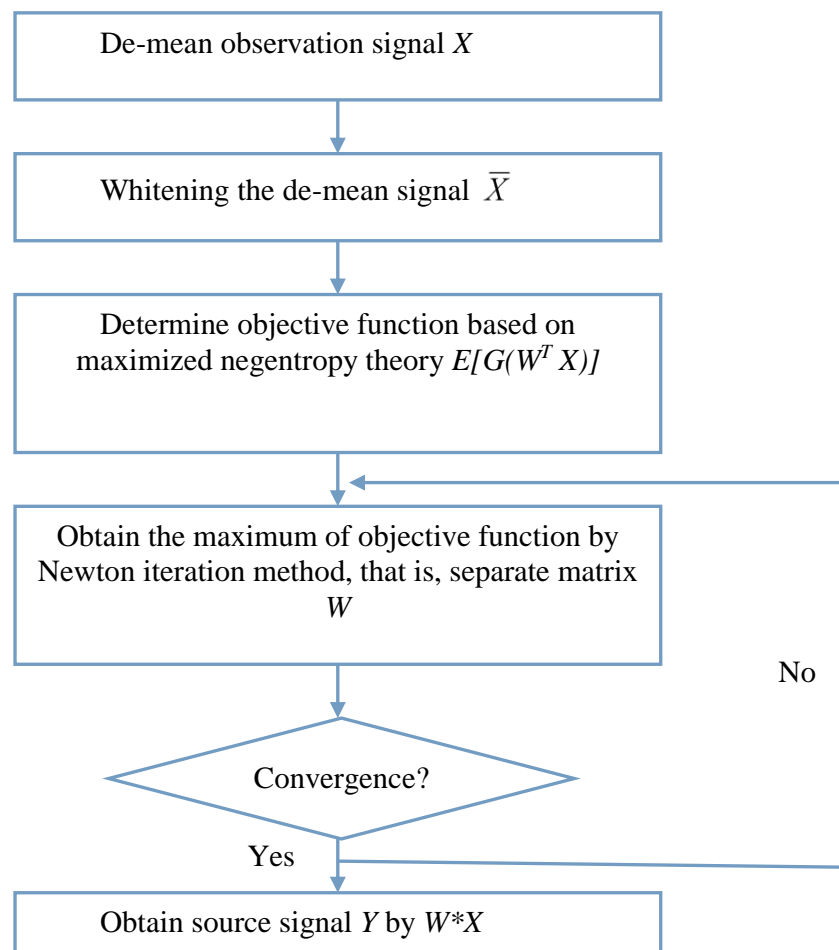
De-mean observation signal $X$

Whitening the de-mean signal $\bar{X}$

Determine objective function based on maximized negentropy theory $E[G(W^T X)]$

Obtain the maximum of objective function by Newton iteration method, that is, separate matrix $W$

No

Convergence?

Yes

Obtain source signal $Y$ by $W*X$